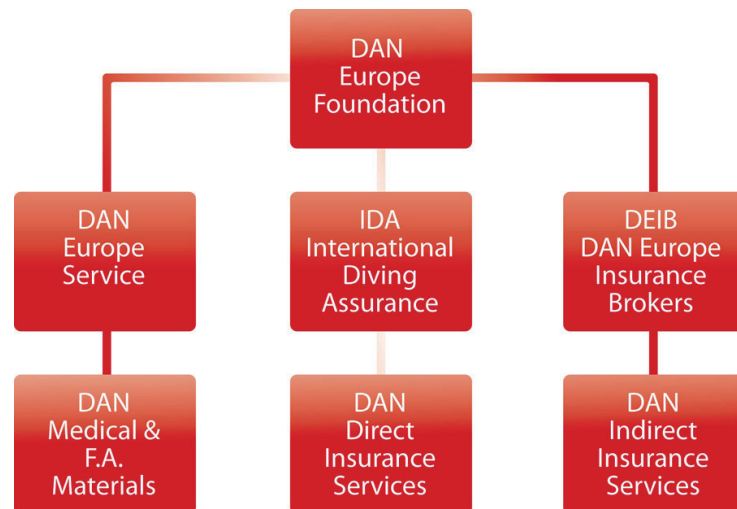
DAN Europe Foundation

DAN Europe Service

IDA International Diving Assurance

DEIB DAN Europe Insurance Brokers

DAN Medical & F.A. Materials

DAN Direct Insurance Services

DAN Indirect Insurance Services